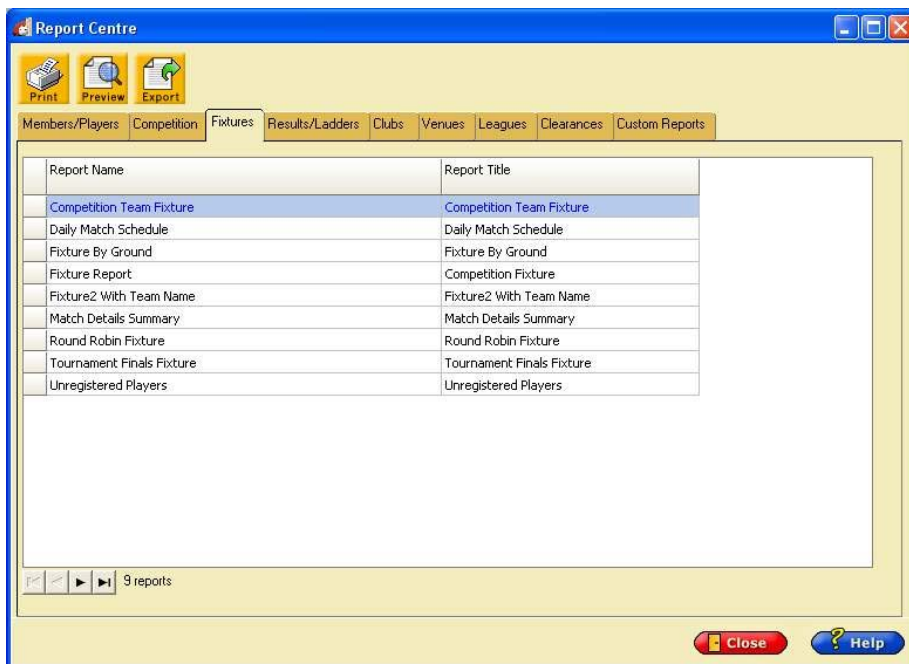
Report Centre

Print Preview Export

Members/Players Competition Fixtures Results/Ladders Clubs Venues Leagues Clearances Custom Reports

| Report Name | Report Title |
|---|---|
| Competition Team Fixture | Competition Team Fixture |
| Daily Match Schedule | Daily Match Schedule |
| Fixture By Ground | Fixture By Ground |
| Fixture Report | Competition Fixture |
| Fixture2 With Team Name | Fixture2 With Team Name |
| Match Details Summary | Match Details Summary |
| Round Robin Fixture | Round Robin Fixture |
| Tournament Finals Fixture | Tournament Finals Fixture |
| Unregistered Players | Unregistered Players |

9 reports

Close Help